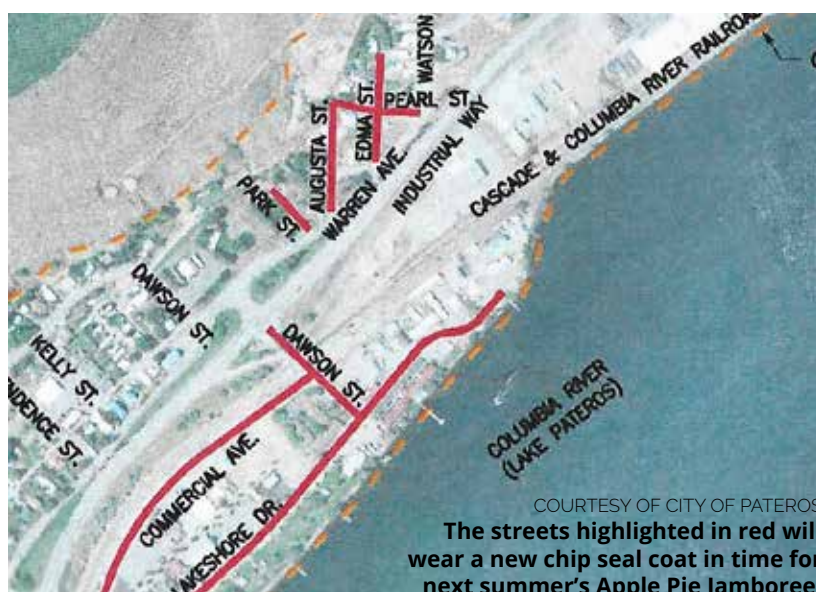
WATSON
PEARL ST
EDMA ST.
AUGUSTA ST.
WARREN AVE.
INDUSTRIAL WAY
CASCADE & COLUMBIA RIVER RAILROAD
PARK ST.
DAWSON ST.
KELLY ST.
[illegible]ENDENCE ST.
DAWSON ST.
COLUMBIA RIVER (LAKE PATEROS)
COMMERCIAL AVE.
LAKESHORE DR.

COURTESY OF CITY OF PATEROS
The streets highlighted in red will wear a new chip seal coat in time for next summer's Apple Pie Jamboree